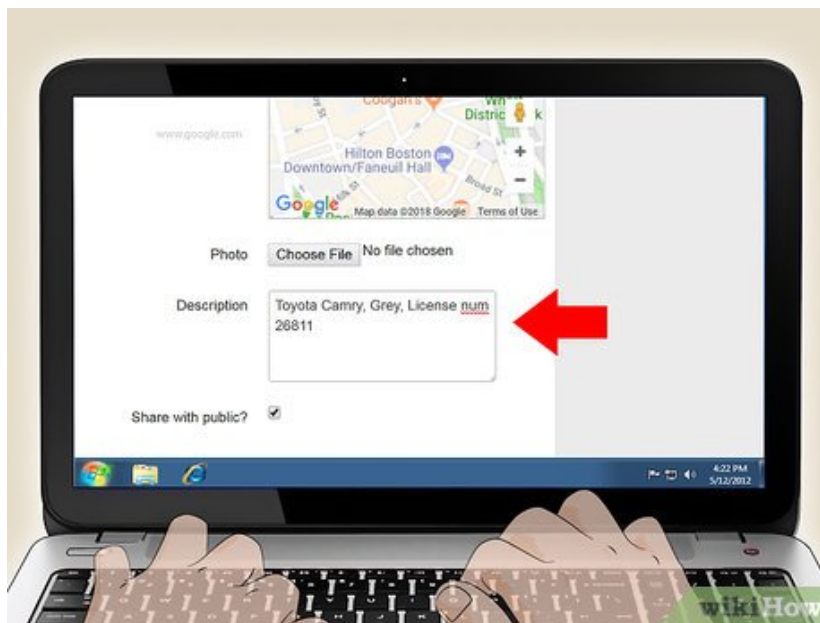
www.google.com

Cougars

Distric

k

Hilton Boston Downtown/Faneuil Hall

Broad St

Google

Map data ©2018 Google

Terms of Use

Photo

Choose File

No file chosen

Description

Toyota Camry, Grey, License num 26811

Share with public?

4:22 PM 5/12/2012

wikiHow